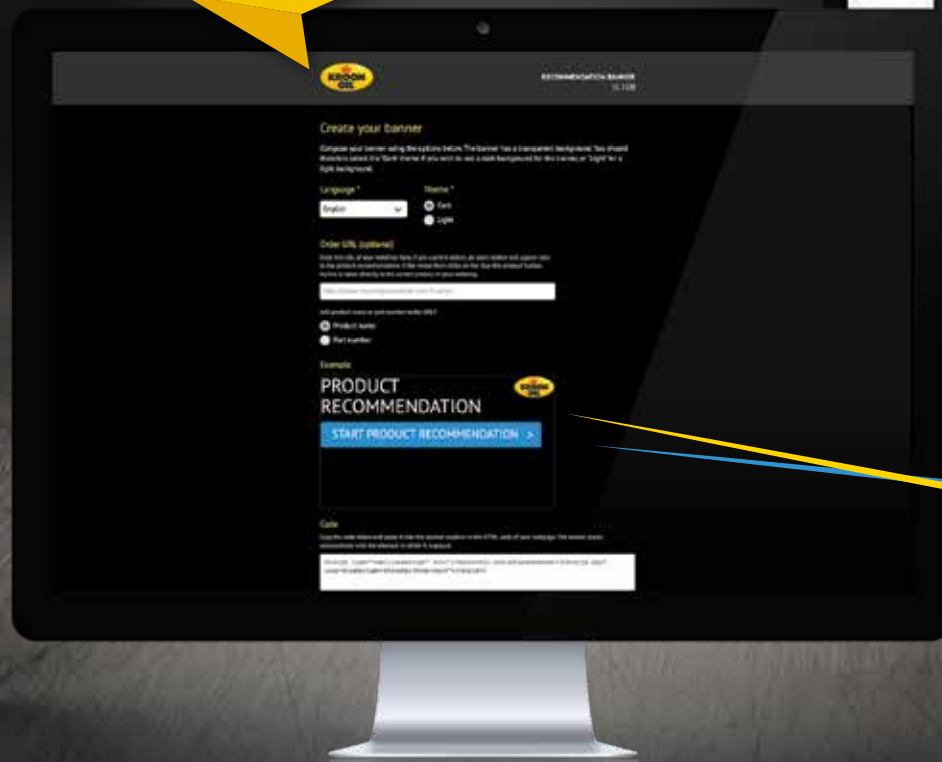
KROON OIL

RECOMMENDATION BANNER
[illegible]

Create your banner

Compose your banner using the options below. The banner has a transparent background. You should therefore select the 'Dark' theme if you wish to use a dark background for the banner, or 'Light' for a light background.

Language *

English

Theme *

Dark

Light

Order URL (optional)

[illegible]

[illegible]

Product name

Part number

Example

PRODUCT RECOMMENDATION

KROON OIL

START PRODUCT RECOMMENDATION >

Code

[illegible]

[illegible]